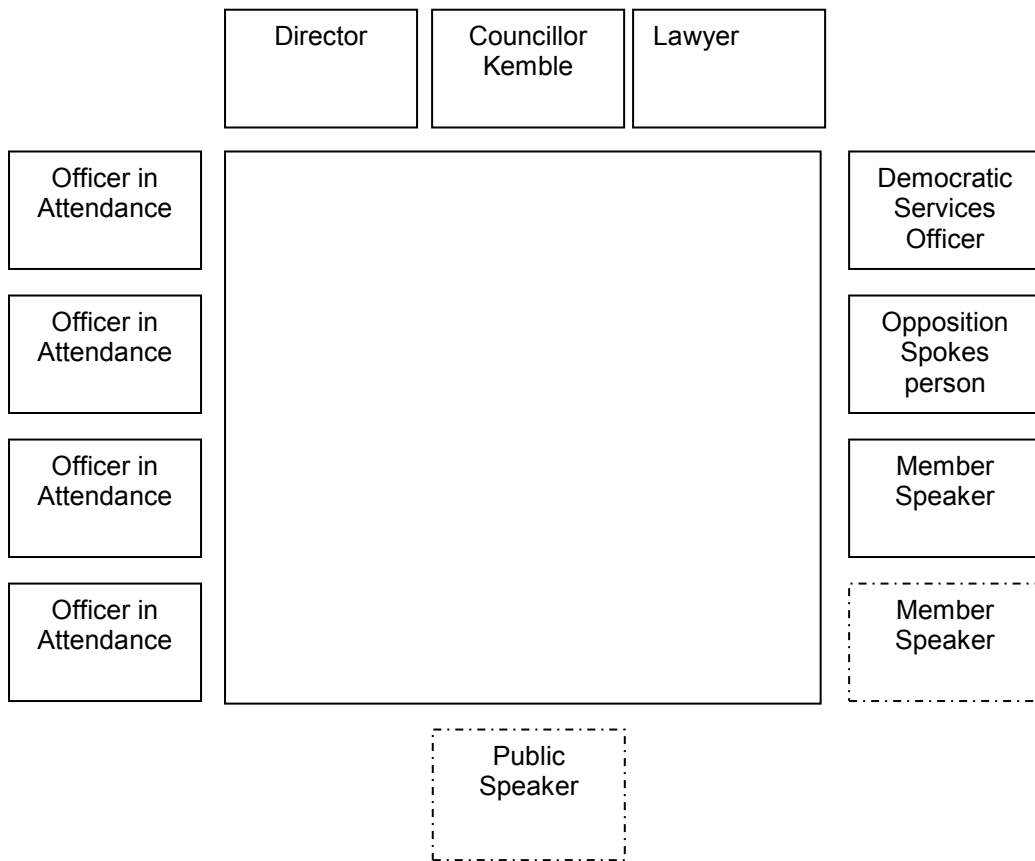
Director

Councillor Kemble

Lawyer

Officer in Attendance

Officer in Attendance

Officer in Attendance

Officer in Attendance

Democratic Services Officer

Opposition Spokes person

Member Speaker

Member Speaker

Public Speaker